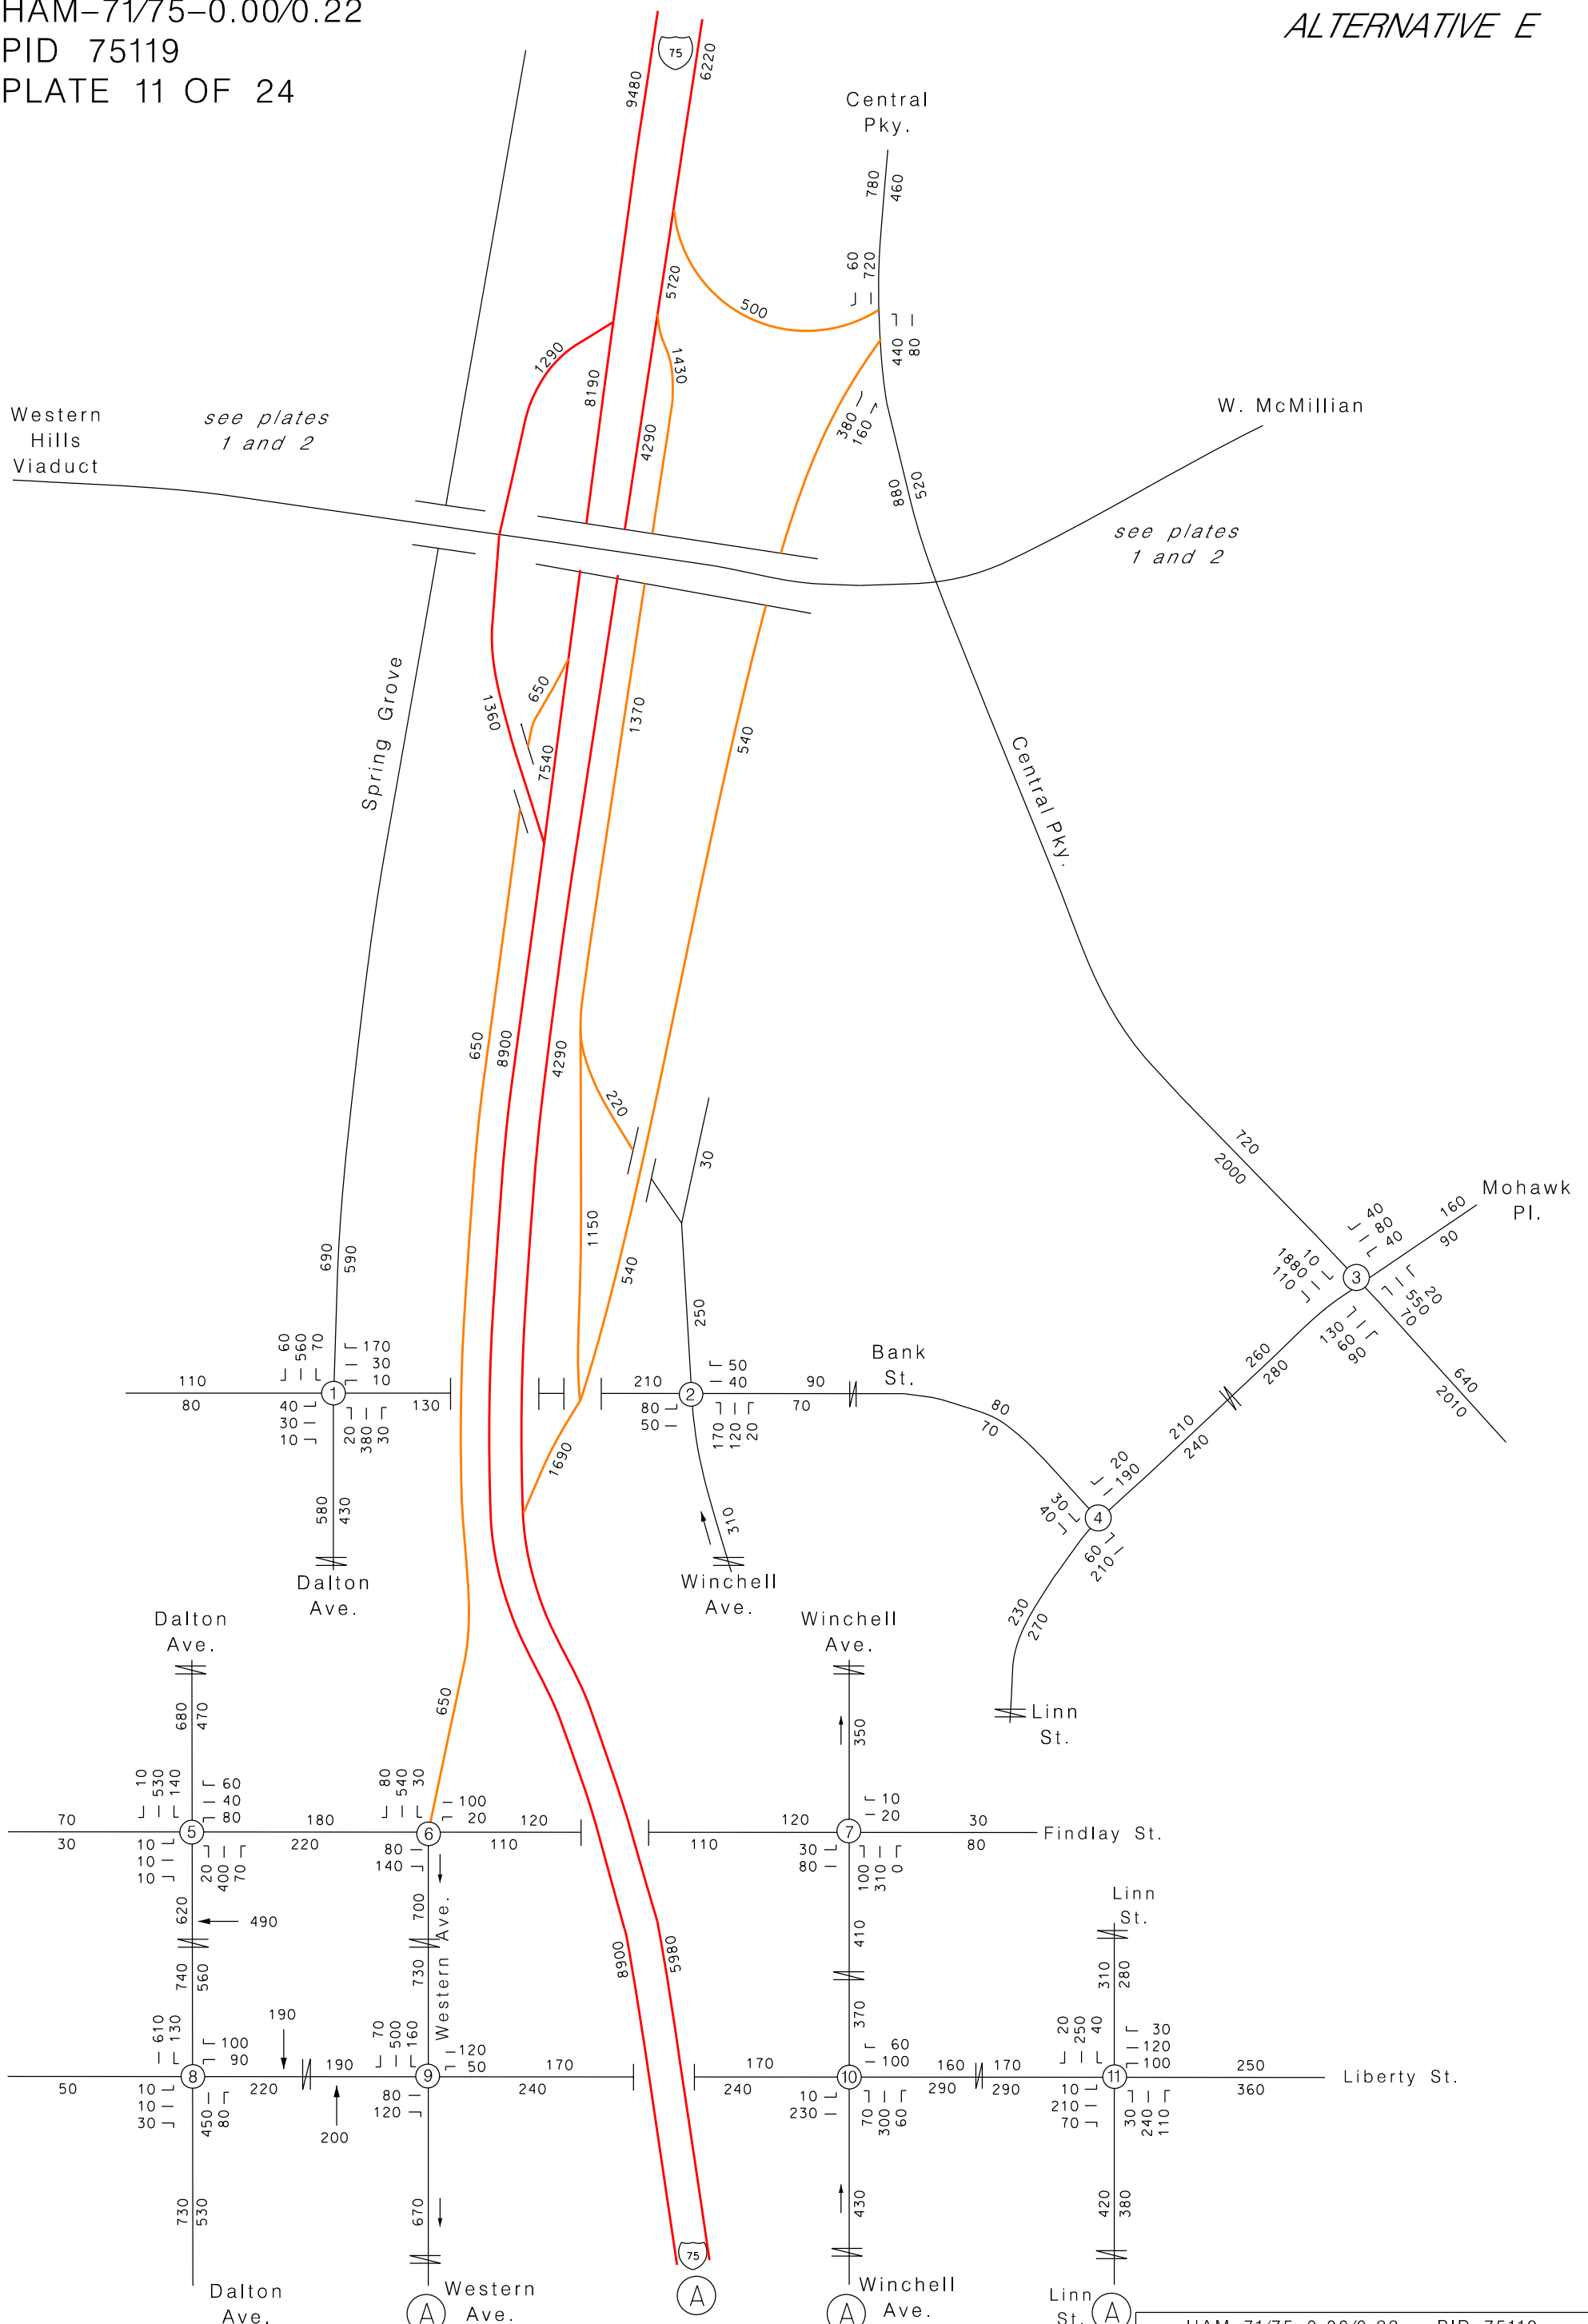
HAM-71/75-0.00/0.22
PID 75119
PLATE 11 OF 24

ALTERNATIVE E

75
9480
6220
Central Pky.
780
460
5720
500
60
720
1290
8190
1430
440
80
4290
380
160
Western Hills Viaduct
see plates 1 and 2
W. McMillian
880
520
see plates 1 and 2
Spring Grove
650
1360
7540
1370
540
Central Pky.
650
8900
4290
220
1150
30
540
120
2000
Mohawk Pl.
40
80
40
160
90
10
1880
110
3
20
550
70
130
60
90
690
590
250
60
560
70
170
30
10
110
80
1
40
30
10
20
380
30
130
210
80
50
2
50
40
170
120
20
90
70
Bank St.
80
70
260
280
210
240
20
190
30
40
4
60
210
640
2010
1690
580
430
310
Dalton Ave.
Winchell Ave.
Dalton Ave.
Winchell Ave.
230
270
Linn St.
680
470
650
350
10
530
140
60
40
80
80
540
30
100
20
10
20
70
30
5
180
220
6
120
110
110
120
7
30
80
Findlay St.
10
10
10
20
400
70
80
140
30
80
100
310
0
620
490
700
Western Ave.
410
Linn St.
740
560
730
8900
5980
370
310
280
190
610
130
100
90
70
500
160
120
50
60
100
20
250
40
30
120
100
50
8
220
190
9
170
240
170
240
10
160
290
170
290
11
250
360
Liberty St.
10
10
30
450
80
200
80
120
10
230
70
300
60
10
210
70
30
240
110
730
530
670
430
420
380
75
Dalton Ave.
A
Western Ave.
A
A
Winchell Ave.
Linn St.
A
HAM-71/75-0.00/0.22 PID 75119